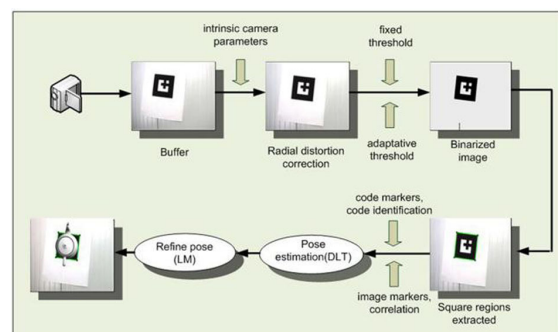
intrinsic camera parameters

fixed threshold

Buffer

Radial distortion correction

adaptative threshold

Binarized image

code markers, code identification

Refine pose (LM)

Pose estimation(DLT)

image markers, correlation

Square regions extracted